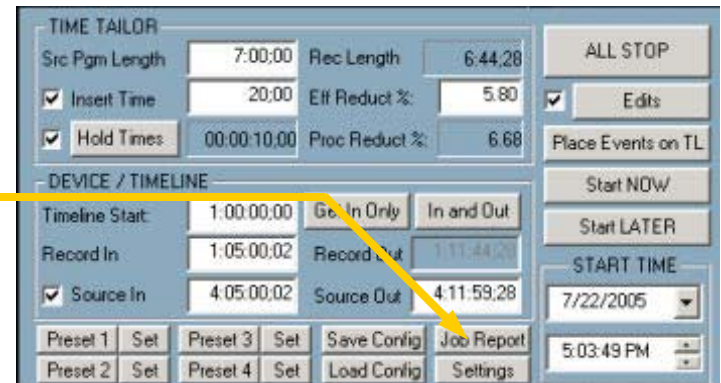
TIME TAILOR

Src Pgm Length 7:00;00

Rec Length 6:44,28

Insert Time 20;00

Eff Reduct %: 5.80

Hold Times 00:00:10;00

Proc Reduct %: 6.68

DEVICE / TIMELINE

Timeline Start: 1:00:00;00

Get In Only

In and Out

Record In 1:05:00;02

Record Out 1:11:44;28

Source In 4:05:00;02

Source Out 4:11:59;28

Preset 1 Set Preset 3 Set Save Config Job Report

Preset 2 Set Preset 4 Set Load Config Settings

ALL STOP

Edits

Place Events on TL

Start NOW

Start LATER

START TIME

7/22/2005

5:03:49 PM